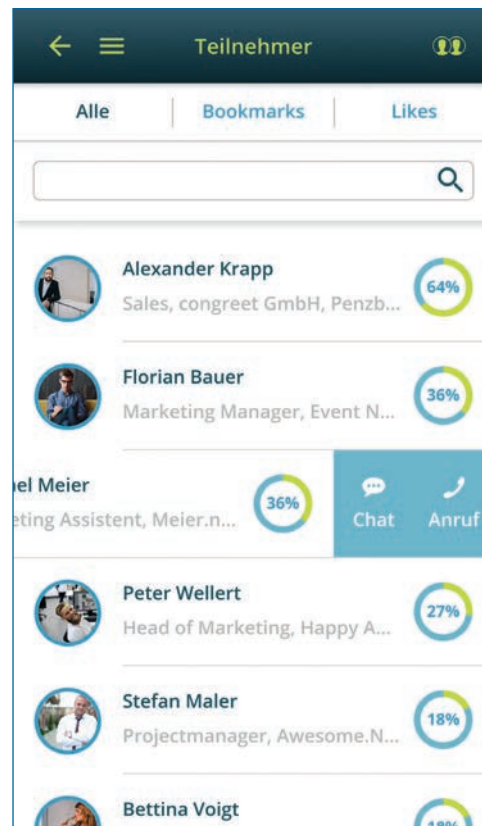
Teilnehmer

Alle | Bookmarks | Likes

Alexander Krapp
Sales, congreet GmbH, Penzb...
64%

Florian Bauer
Marketing Manager, Event N...
36%

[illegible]el Meier
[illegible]eting Assistent, Meier.n...
36%
Chat
Anruf

Peter Wellert
Head of Marketing, Happy A...
27%

Stefan Maler
Projectmanager, Awesome.N...
18%

Bettina Voigt
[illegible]